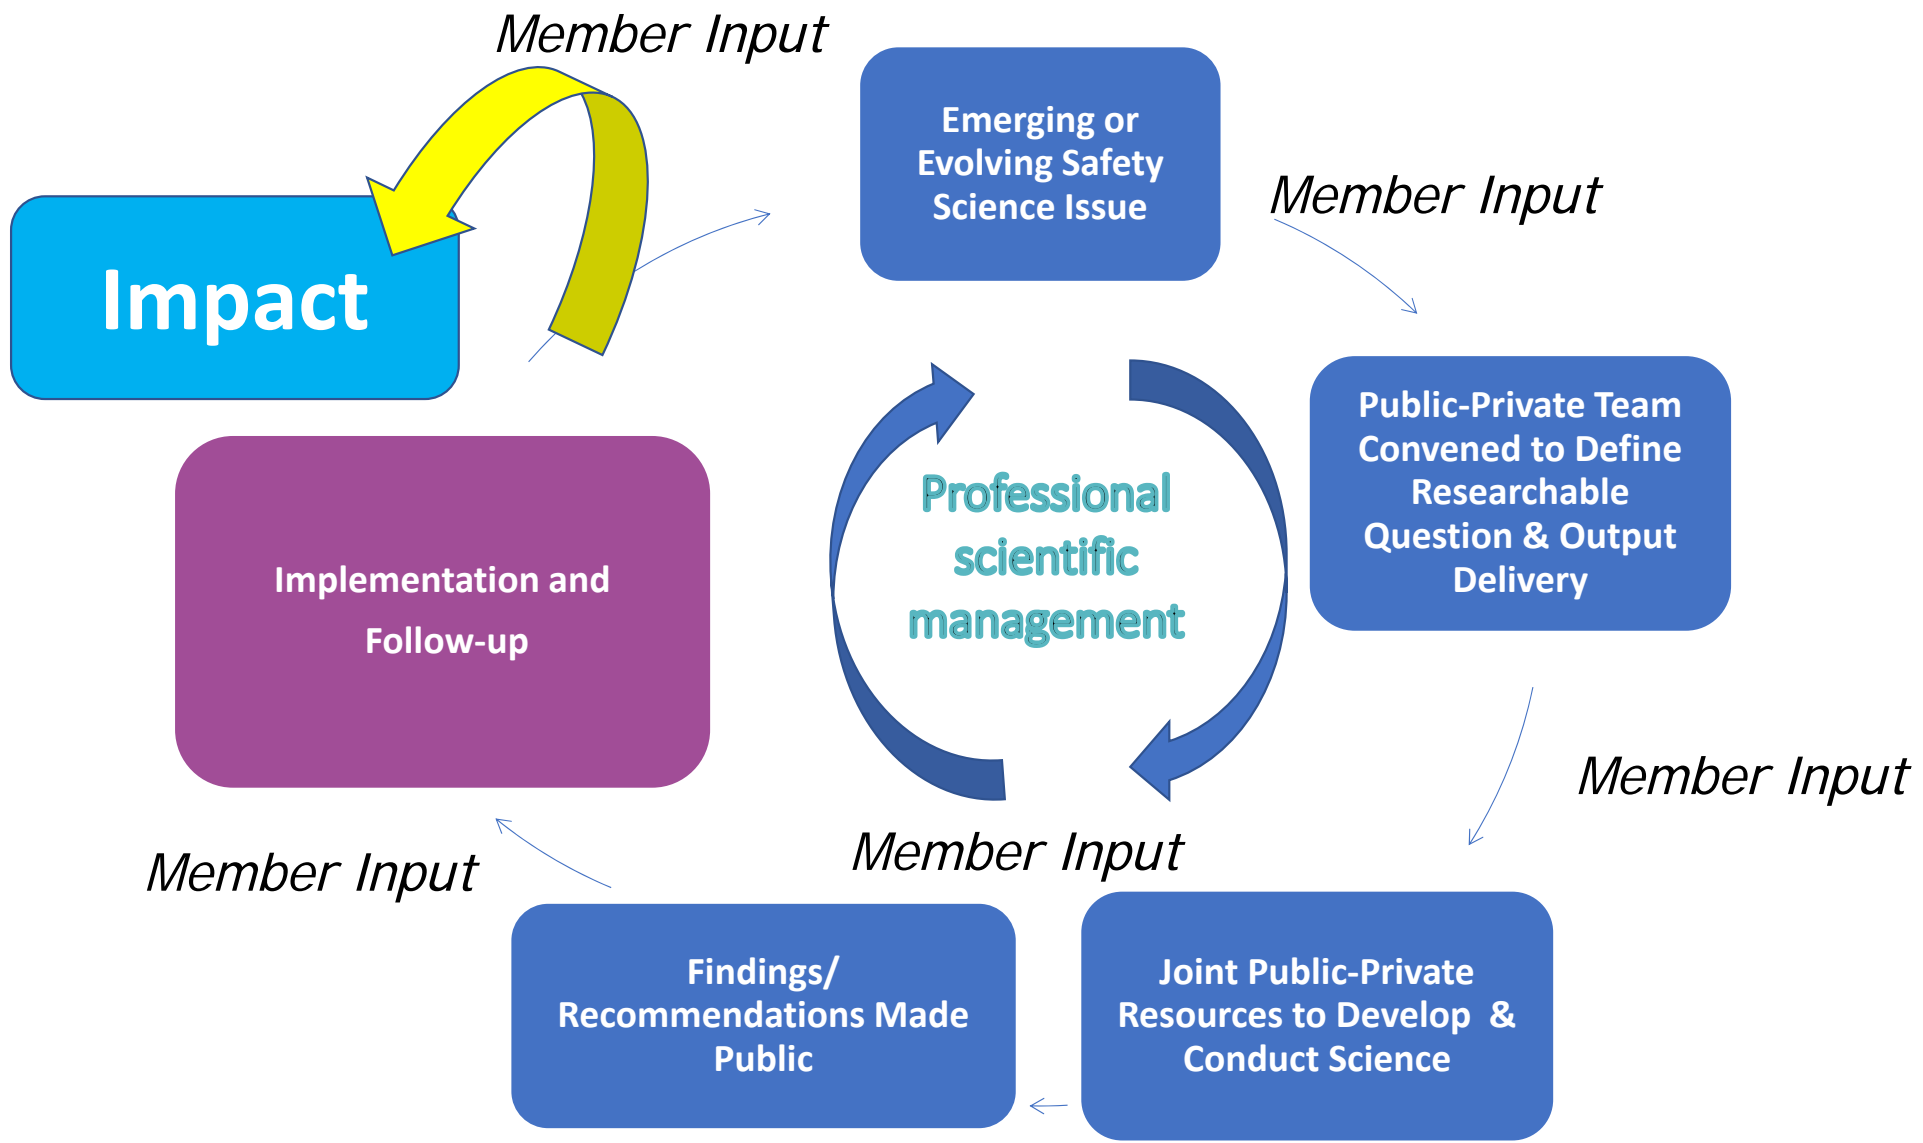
Member Input

Emerging or Evolving Safety Science Issue

Member Input

Impact

Public-Private Team Convened to Define Researchable Question & Output Delivery

Professional scientific management

Implementation and Follow-up

Member Input

Member Input

Member Input

Findings/ Recommendations Made Public

Joint Public-Private Resources to Develop & Conduct Science